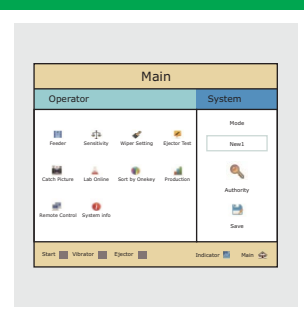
Main

Operator

System

Feeder
Sensitivity
Wiper Setting
Ejector Test
Catch Picture
Lab Online
Sort by Onekey
Production
Remote Control
System info

Mode
New1
Authority
Save

Start
Vibrator
Ejector
Indicator
Main